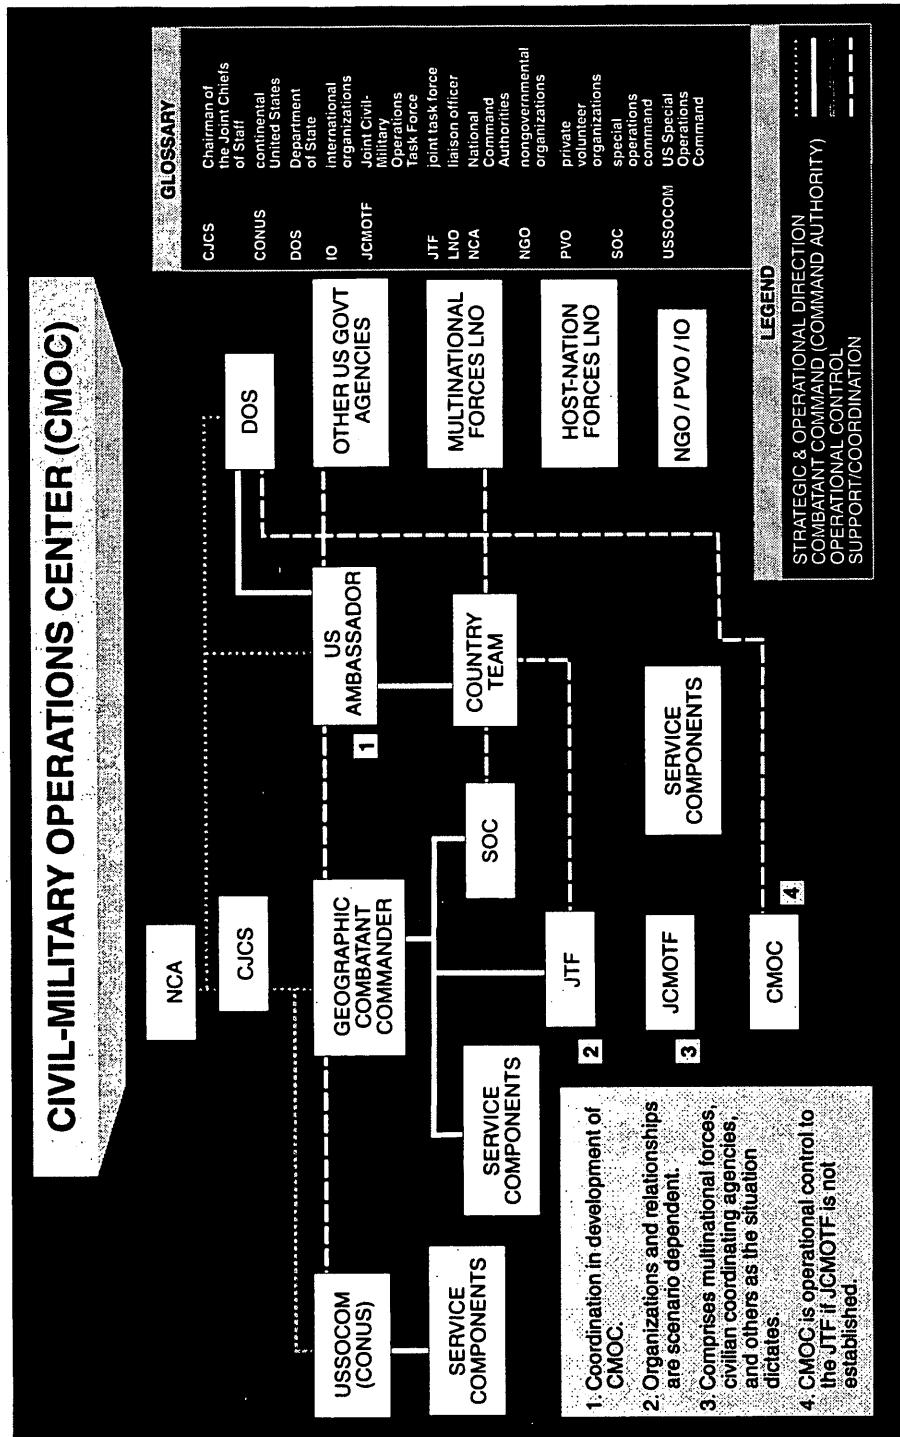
CIVIL-MILITARY OPERATIONS CENTER (CMOC)

NCA

CJCS

USSOCOM (CONUS)

GEOGRAPHIC COMBATANT COMMANDER

US AMBASSADOR

DOS

OTHER US GOVT AGENCIES

MULTINATIONAL FORCES LNO

HOST-NATION FORCES LNO

NGO / PVO / IO

COUNTRY TEAM

SERVICE COMPONENTS

SERVICE COMPONENTS

SOC

SERVICE COMPONENTS

JTF

JCMOTF

CMOC

1

2

3

4

1. Coordination in development of CMOC.

2. Organizations and relationships are scenario dependent.

3 Comprises multinational forces, civilian coordinating agencies, and others as the situation dictates.

4. CMOC is operational control to the JTF if JCMOTF is not established.

LEGEND

STRATEGIC & OPERATIONAL DIRECTION
COMBATANT COMMAND (COMMAND AUTHORITY)
OPERATIONAL CONTROL
SUPPORT/COORDINATION

GLOSSARY

| | |
|---|---|
| CJCS | Chairman of the Joint Chiefs of Staff |
| CONUS | continental United States |
| DOS | Department of State |
| IO | international organizations |
| JCMOTF | Joint Civil-Military Operations Task Force |
| JTF | joint task force |
| LNO | liaison officer |
| NCA | National Command Authorities |
| NGO | nongovernmental organizations |
| PVO | private volunteer organizations |
| SOC | special operations command |
| USSOCOM | US Special Operations Command |